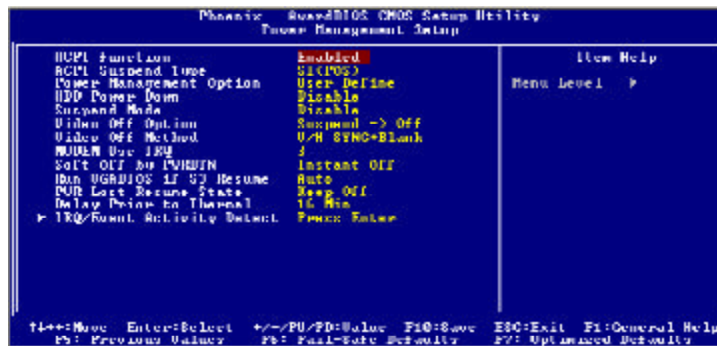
Phoenix - AwardBIOS CMOS Setup Utility
Power Management Setup

| | | Item Help |
|---|---|---|
| ACPI function | Enabled | Menu Level ► |
| ACPI Suspend Type | S1(POS) | |
| Power Management Option | User Define | |
| HDD Power Down | Disable | |
| Suspend Mode | Disable | |
| Video Off Option | Suspend -> Off | |
| Video Off Method | V/H SYNC+Blank | |
| MODEM Use IRQ | 3 | |
| Soft-Off by PWRBTN | Instant-Off | |
| Run VGABIOS if S3 Resume | Auto | |
| PWR Lost Resume State | Keep Off | |
| Delay Prior to Thermal | 16 Min | |
| ► IRQ/Event Activity Detect | Press Enter | |

↑↓→←:Move Enter:Select +/-/PU/PD:Value F10:Save ESC:Exit F1:General Help
F5: Previous Values F6: Fail-Safe Defaults F7: Optimized Defaults